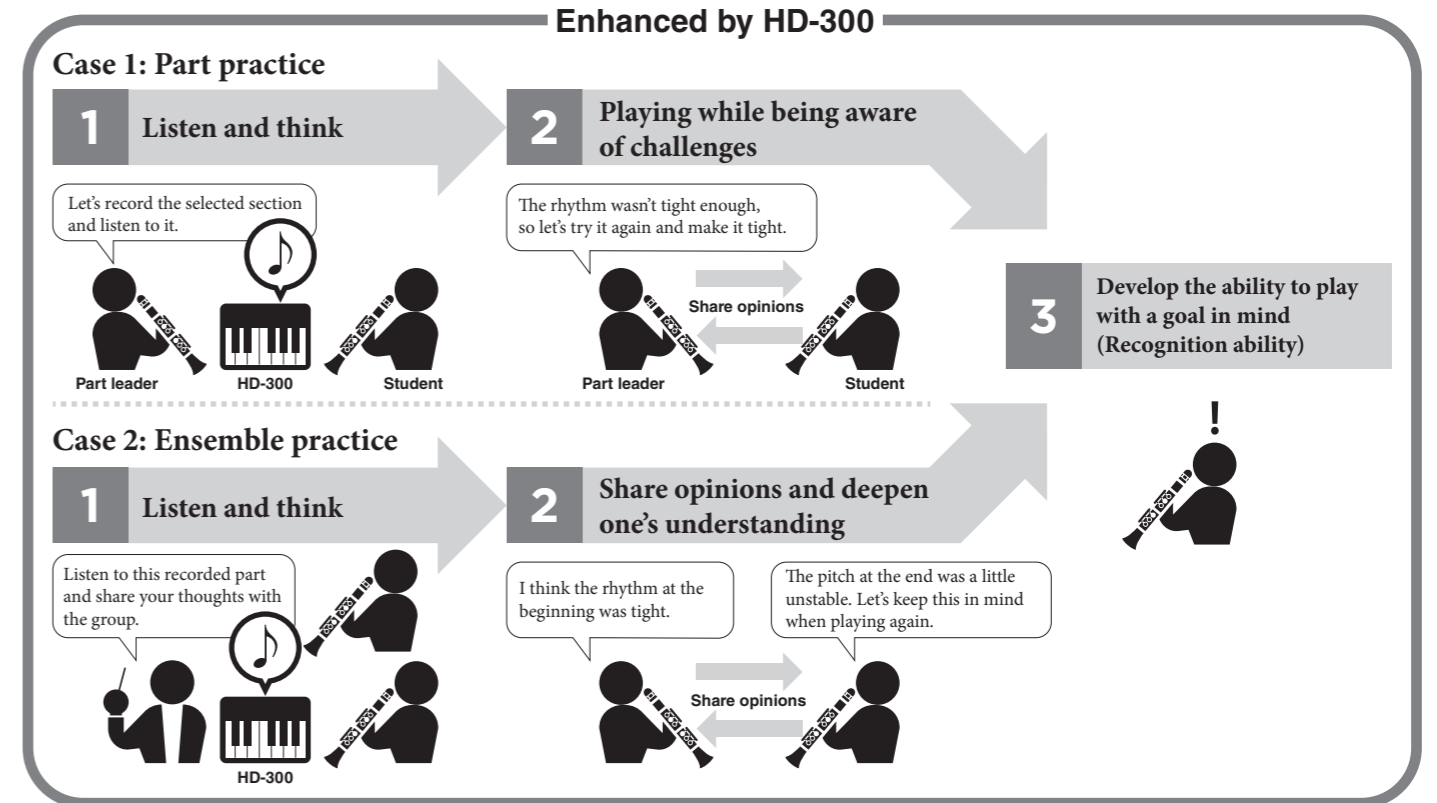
Enhanced by HD-300

Case 1: Part practice

1 Listen and think

Let's record the selected section and listen to it.

Part leader
HD-300
Student

2 Playing while being aware of challenges

The rhythm wasn't tight enough, so let's try it again and make it tight.

Share opinions

Part leader
Student

3 Develop the ability to play with a goal in mind (Recognition ability)

!

Case 2: Ensemble practice

1 Listen and think

Listen to this recorded part and share your thoughts with the group.

HD-300

2 Share opinions and deepen one's understanding

I think the rhythm at the beginning was tight.

The pitch at the end was a little unstable. Let's keep this in mind when playing again.

Share opinions